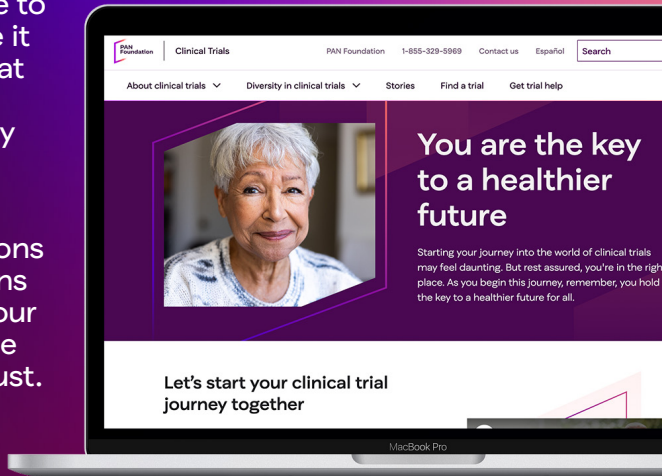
e to
e it
at

y

ons
ns
our
e
ust.

PAN Foundation | Clinical Trials

PAN Foundation 1-855-329-5969 Contact us Español Search

About clinical trials Diversity in clinical trials Stories Find a trial Get trial help

You are the key to a healthier future

Starting your journey into the world of clinical trials may feel daunting. But rest assured, you're in the righ place. As you begin this journey, remember, you hold the key to a healthier future for all.

Let's start your clinical trial journey together

MacBook Pro